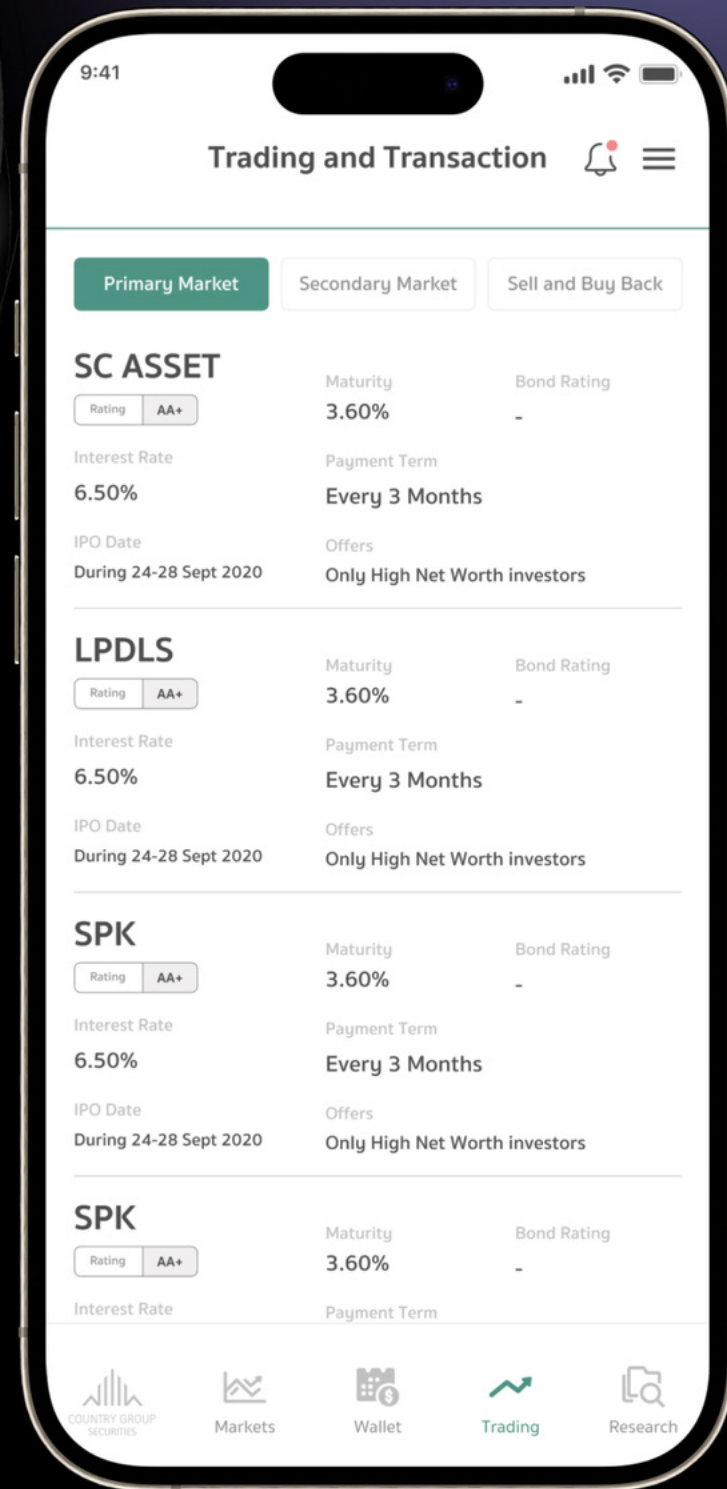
9:41

Trading and Transaction

Primary Market
Secondary Market
Sell and Buy Back

SC ASSET
Rating AA+
Maturity
3.60%
Bond Rating
-
Interest Rate
6.50%
Payment Term
Every 3 Months
IPO Date
During 24-28 Sept 2020
Offers
Only High Net Worth investors

LPDLS
Rating AA+
Maturity
3.60%
Bond Rating
-
Interest Rate
6.50%
Payment Term
Every 3 Months
IPO Date
During 24-28 Sept 2020
Offers
Only High Net Worth investors

SPK
Rating AA+
Maturity
3.60%
Bond Rating
-
Interest Rate
6.50%
Payment Term
Every 3 Months
IPO Date
During 24-28 Sept 2020
Offers
Only High Net Worth investors

SPK
Rating AA+
Maturity
3.60%
Bond Rating
-
Interest Rate
Payment Term

COUNTRY GROUP SECURITIES
Markets
Wallet
Trading
Research